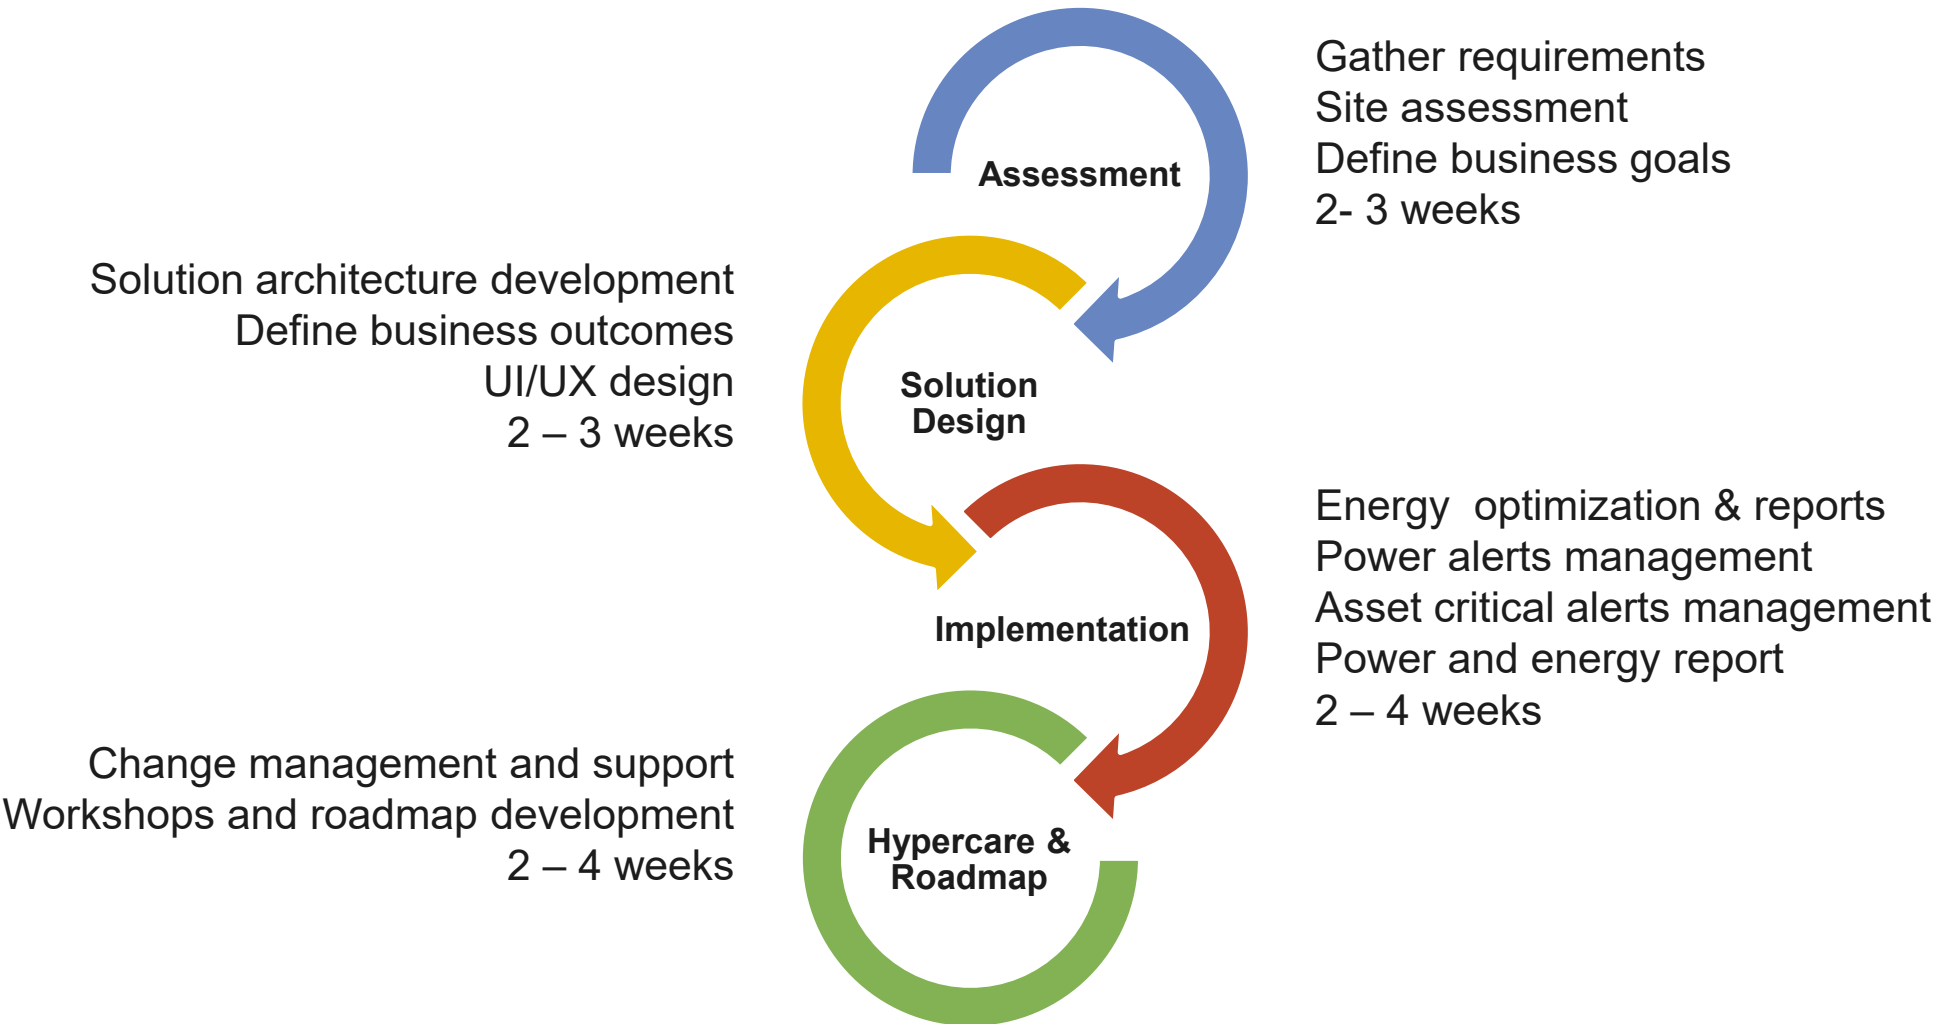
Assessment

Gather requirements
Site assessment
Define business goals
2- 3 weeks

Solution architecture development
Define business outcomes
UI/UX design
2 – 3 weeks

Solution Design

Energy optimization & reports
Power alerts management
Asset critical alerts management
Power and energy report
2 – 4 weeks

Implementation

Change management and support
Workshops and roadmap development
2 – 4 weeks

Hypercare & Roadmap